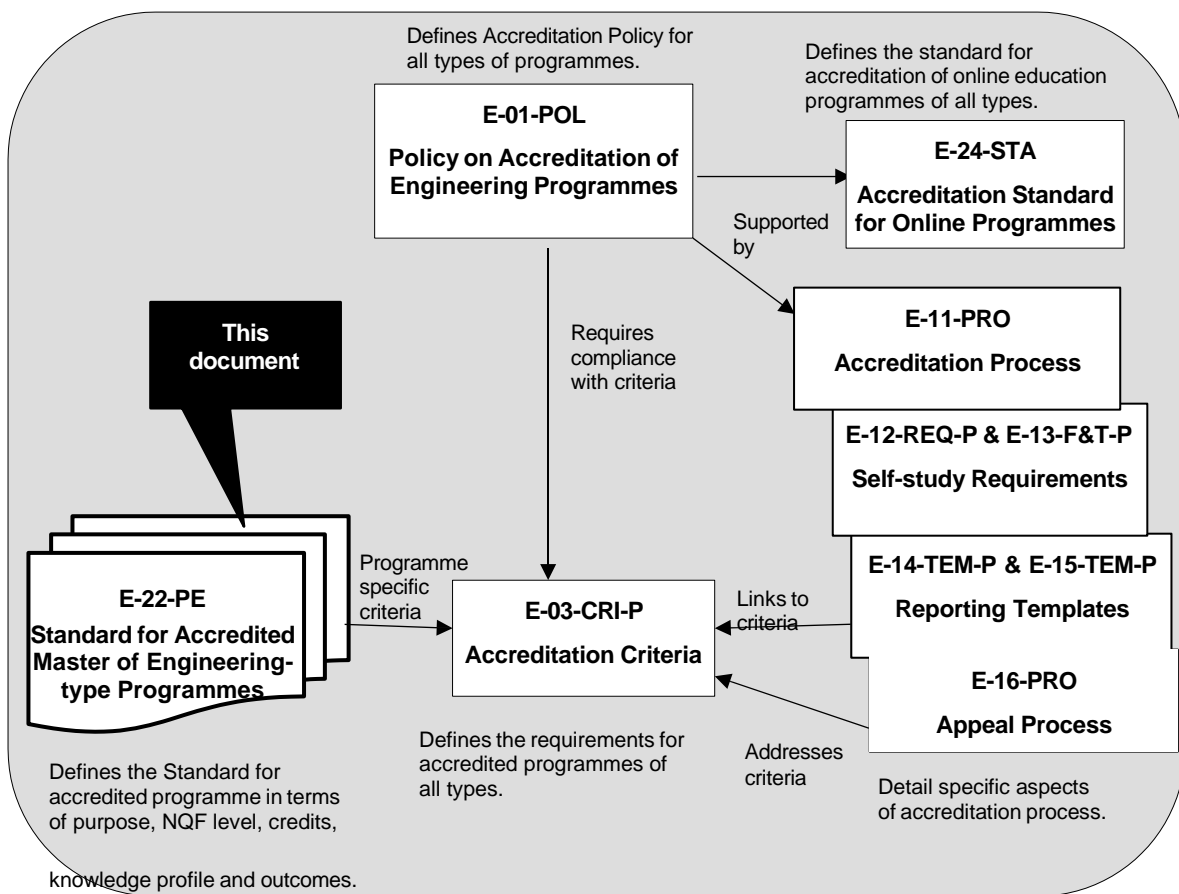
Defines Accreditation Policy for all types of programmes.

E-01-POL

Policy on Accreditation of Engineering Programmes

Defines the standard for accreditation of online education programmes of all types.

E-24-STA

Accreditation Standard for Online Programmes

Supported by

This document

Requires compliance with criteria

E-11-PRO

Accreditation Process

E-12-REQ-P & E-13-F&T-P

Self-study Requirements

E-22-PE

Standard for Accredited Master of Engineering-type Programmes

Programme specific criteria

E-03-CRI-P

Accreditation Criteria

Links to criteria

E-14-TEM-P & E-15-TEM-P

Reporting Templates

E-16-PRO

Appeal Process

Defines the requirements for accredited programmes of all types.

Addresses criteria

Detail specific aspects of accreditation process.

Defines the Standard for accredited programme in terms of purpose, NQF level, credits,

knowledge profile and outcomes.